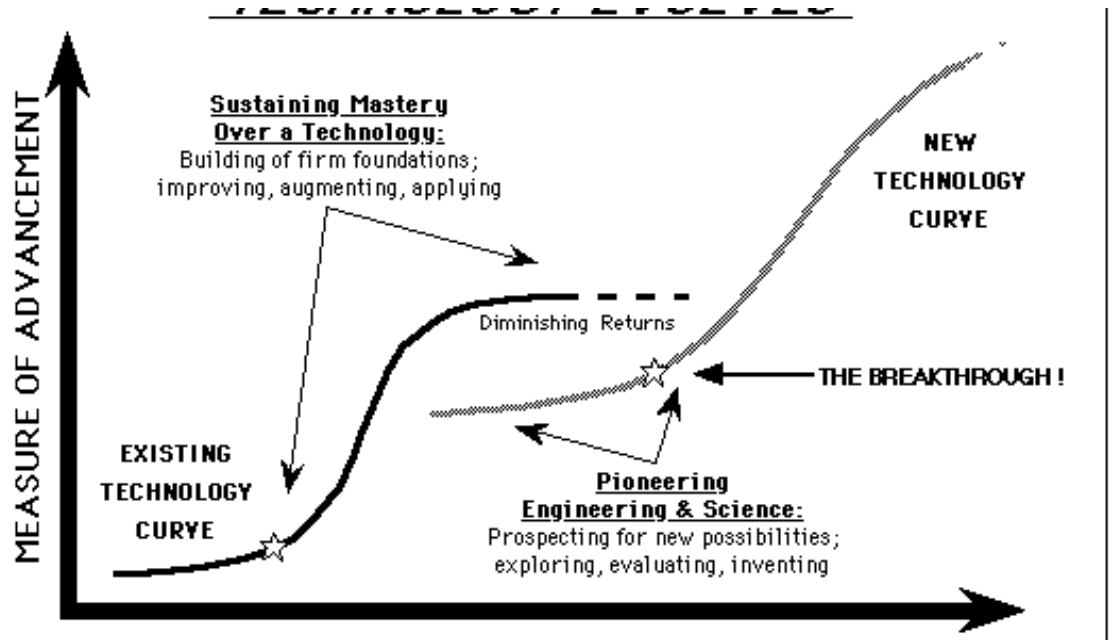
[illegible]

MEASURE OF ADVANCEMENT

Sustaining Mastery Over a Technology:
Building of firm foundations; improving, augmenting, applying

NEW TECHNOLOGY CURVE

Diminishing Returns

THE BREAKTHROUGH !

EXISTING TECHNOLOGY CURVE

Pioneering Engineering & Science:
Prospecting for new possibilities; exploring, evaluating, inventing